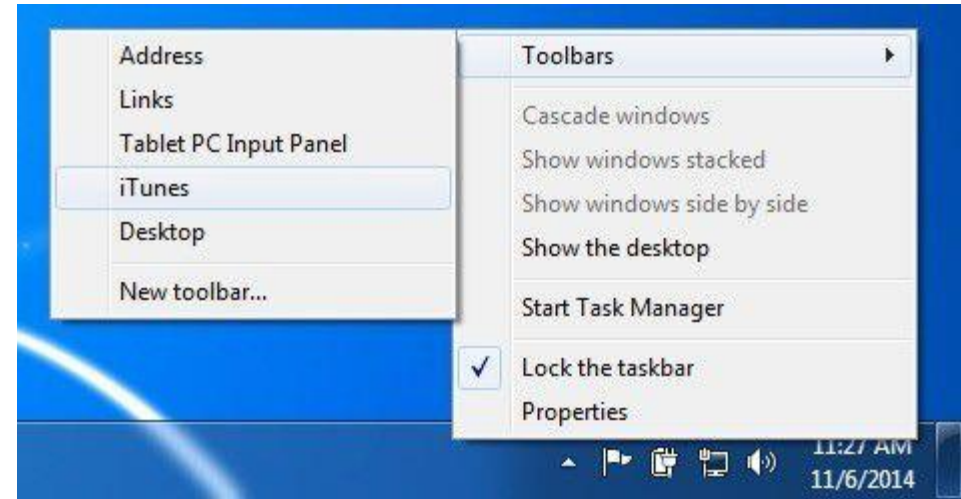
Address
Links
Tablet PC Input Panel
iTunes
Desktop
New toolbar...

Toolbars
Cascade windows
Show windows stacked
Show windows side by side
Show the desktop
Start Task Manager
Lock the taskbar
Properties

11:27 AM
11/6/2014